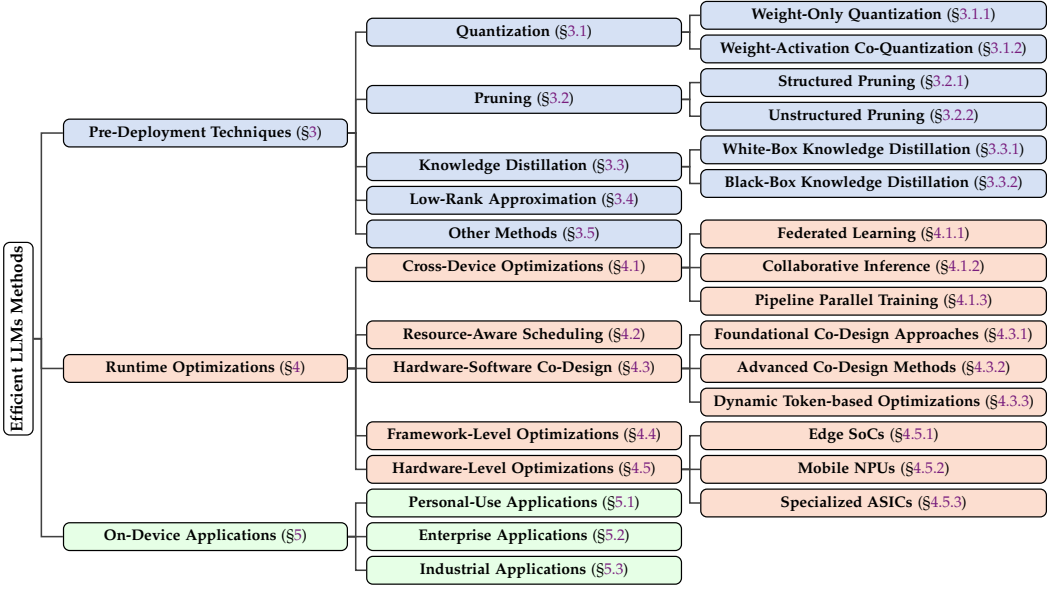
Efficient LLMs Methods

Pre-Deployment Techniques (§3)

Quantization (§3.1)

Weight-Only Quantization (§3.1.1)

Weight-Activation Co-Quantization (§3.1.2)

Pruning (§3.2)

Structured Pruning (§3.2.1)

Unstructured Pruning (§3.2.2)

Knowledge Distillation (§3.3)

White-Box Knowledge Distillation (§3.3.1)

Black-Box Knowledge Distillation (§3.3.2)

Low-Rank Approximation (§3.4)

Other Methods (§3.5)

Runtime Optimizations (§4)

Cross-Device Optimizations (§4.1)

Federated Learning (§4.1.1)

Collaborative Inference (§4.1.2)

Pipeline Parallel Training (§4.1.3)

Resource-Aware Scheduling (§4.2)

Hardware-Software Co-Design (§4.3)

Foundational Co-Design Approaches (§4.3.1)

Advanced Co-Design Methods (§4.3.2)

Dynamic Token-based Optimizations (§4.3.3)

Framework-Level Optimizations (§4.4)

Hardware-Level Optimizations (§4.5)

Edge SoCs (§4.5.1)

Mobile NPUs (§4.5.2)

Specialized ASICs (§4.5.3)

On-Device Applications (§5)

Personal-Use Applications (§5.1)

Enterprise Applications (§5.2)

Industrial Applications (§5.3)